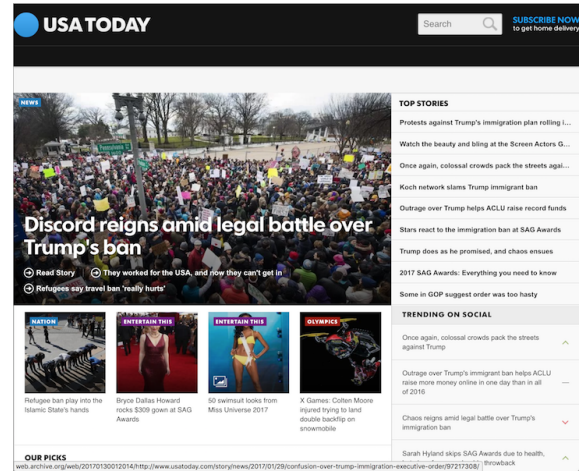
USA TODAY

Search

SUBSCRIBE NOW
to get home delivery

NEWS

Pennsylvania

Discord reigns amid legal battle over Trump's ban

Read Story

They worked for the USA, and now they can't get in

Refugees say travel ban 'really hurts'

TOP STORIES

Protests against Trump's immigration plan rolling i...

Watch the beauty and bling at the Screen Actors G...

Once again, colossal crowds pack the streets agai...

Koch network slams Trump immigrant ban

Outrage over Trump helps ACLU raise record funds

Stars react to the immigration ban at SAG Awards

Trump does as he promised, and chaos ensues

2017 SAG Awards: Everything you need to know

Some in GOP suggest order was too hasty

TRENDING ON SOCIAL

Once again, colossal crowds pack the streets against Trump

Outrage over Trump's immigrant ban helps ACLU raise more money online in one day than in all of 2016

Chaos reigns amid legal battle over Trump's immigration ban

Sarah Hyland skips SAG Awards due to health, throwback

NATION

Refugee ban play into the Islamic State's hands

ENTERTAIN THIS

Bryce Dallas Howard rocks $309 gown at SAG Awards

ENTERTAIN THIS

50 swimsuit looks from Miss Universe 2017

OLYMPICS

X Games: Colten Moore injured trying to land double backflip on snowmobile

OUR PICKS

web.archive.org/web/20170130012014/http://www.usatoday.com/story/news/2017/01/29/confusion-over-trump-immigration-executive-order/97217308/